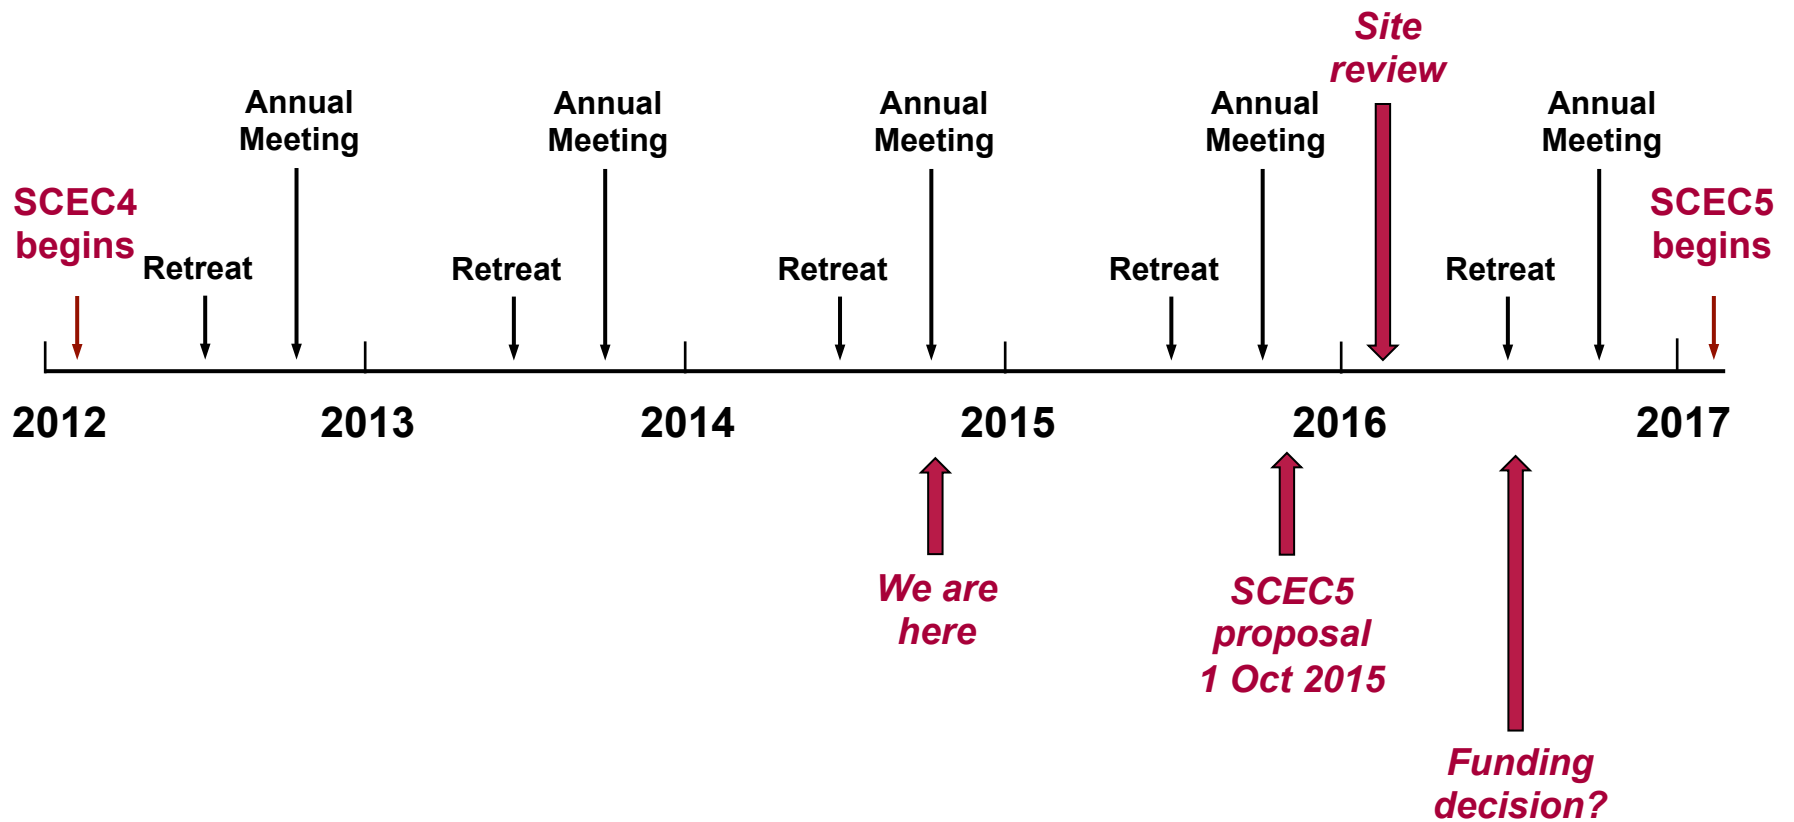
Site review

Annual Meeting

Annual Meeting

Annual Meeting

Annual Meeting

Annual Meeting

SCEC4 begins

Retreat

Retreat

Retreat

Retreat

Retreat

SCEC5 begins

2012

2013

2014

2015

2016

2017

We are here

SCEC5 proposal 1 Oct 2015

Funding decision?